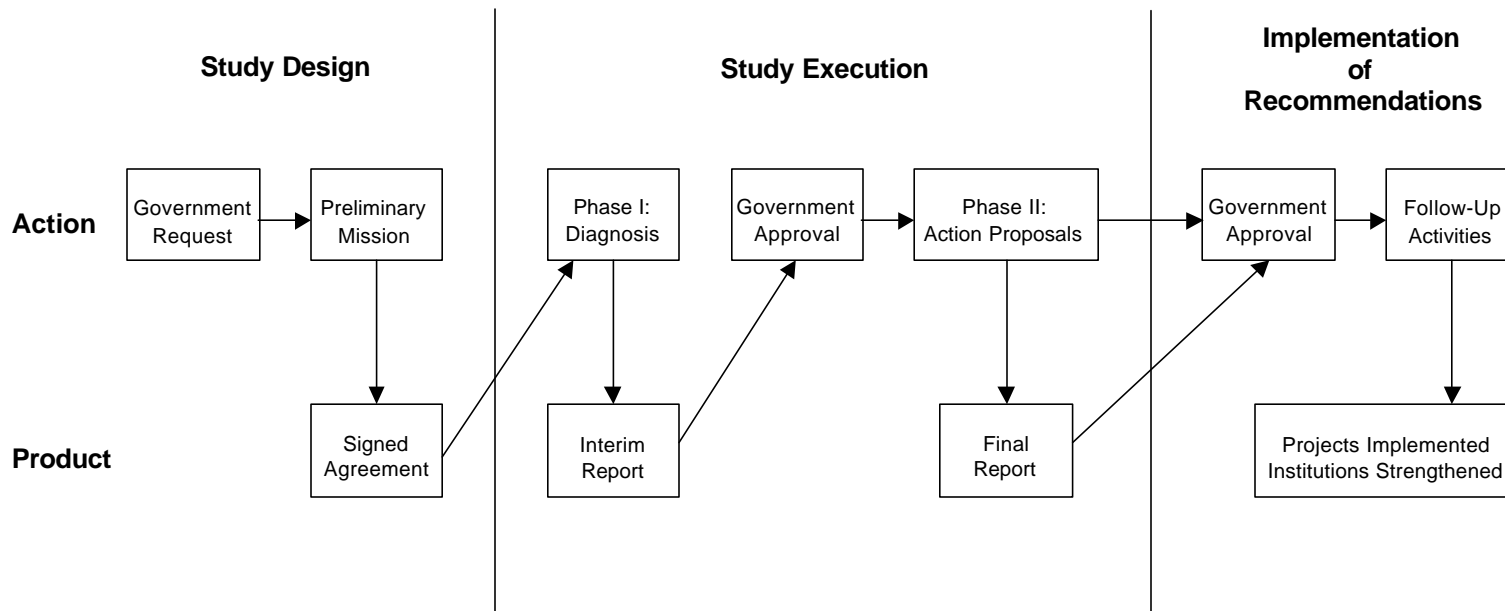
Study Design

Study Execution

Implementation of Recommendations

Action

Government Request

Preliminary Mission

Phase I: Diagnosis

Government Approval

Phase II: Action Proposals

Government Approval

Follow-Up Activities

Product

Signed Agreement

Interim Report

Final Report

Projects Implemented Institutions Strengthened